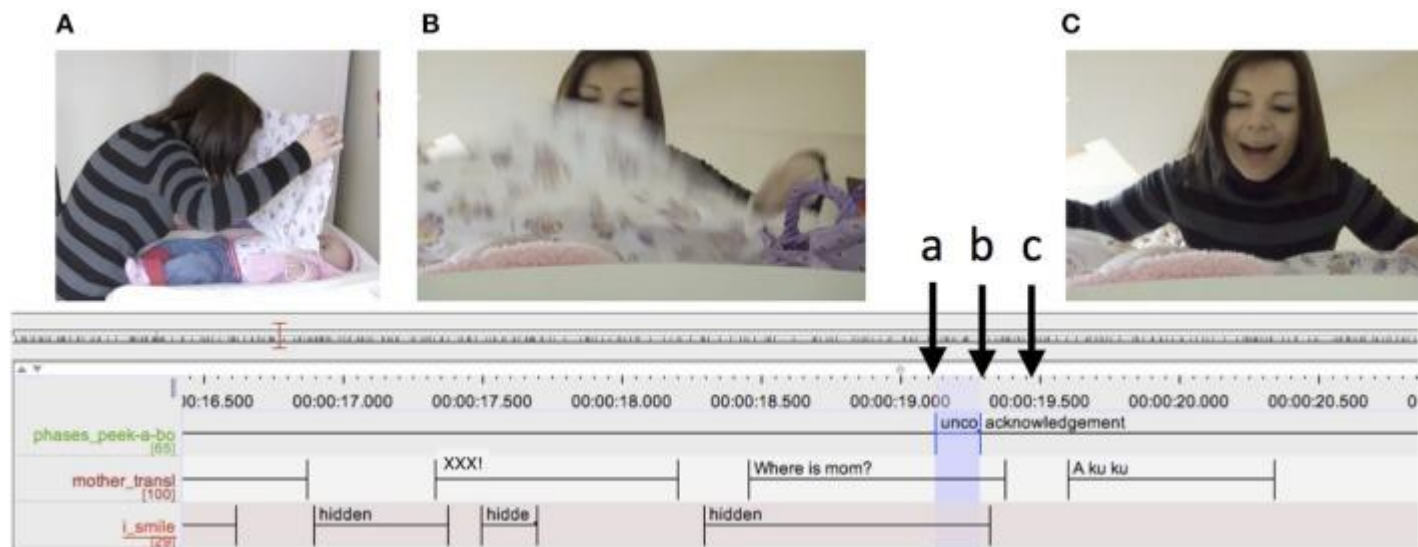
A

B

C

a b c

00:16.500 00:00:17.000 00:00:17.500 00:00:18.000 00:00:18.500 00:00:19.000 00:00:19.500 00:00:20.000 00:00:20.500

phases_peek-a-bo [65]
unco acknowledgement

mother_transl [100]
XXX!
Where is mom?
A ku ku

i_smile [29]
hidden
hidde
hidden